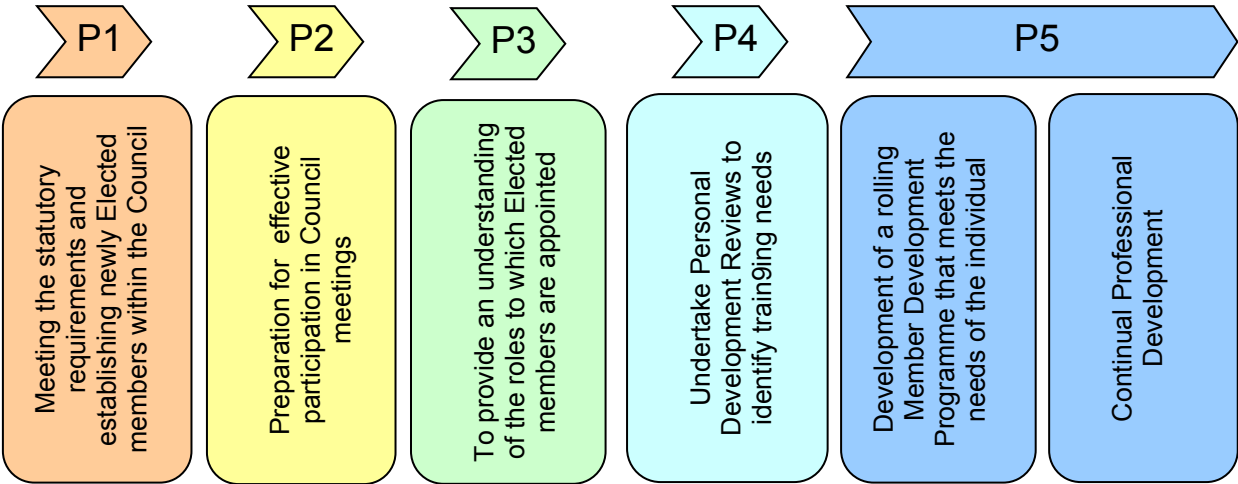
P1

Meeting the statutory requirements and establishing newly Elected members within the Council

P2

Preparation for effective participation in Council meetings

P3

To provide an understanding of the roles to which Elected members are appointed

P4

Undertake Personal Development Reviews to identify train9ing needs

P5

Development of a rolling Member Development Programme that meets the needs of the individual

Continual Professional Development